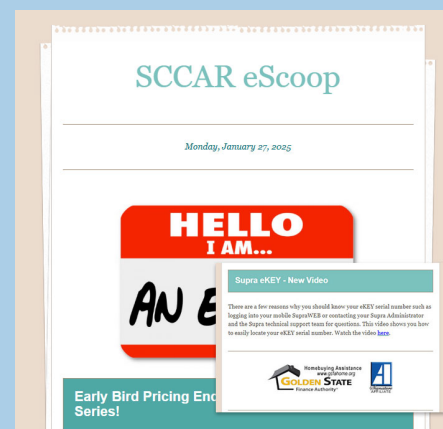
SCCAR eScoop

Monday, January 27, 2025

HELLO I AM...

AN E

Early Bird Pricing End

Series!

Supra eKEY - New Video

There are a few reasons why you should know your eKEY serial number such as logging into your mobile SupraWEB or contacting your Supra Administrator and the Supra technical support team for questions. This video shows you how to easily locate your eKEY serial number. Watch the video here.

Homebuying Assistance
www.gsfahome.org
GOLDEN STATE
Finance Authority

AFFILIATE